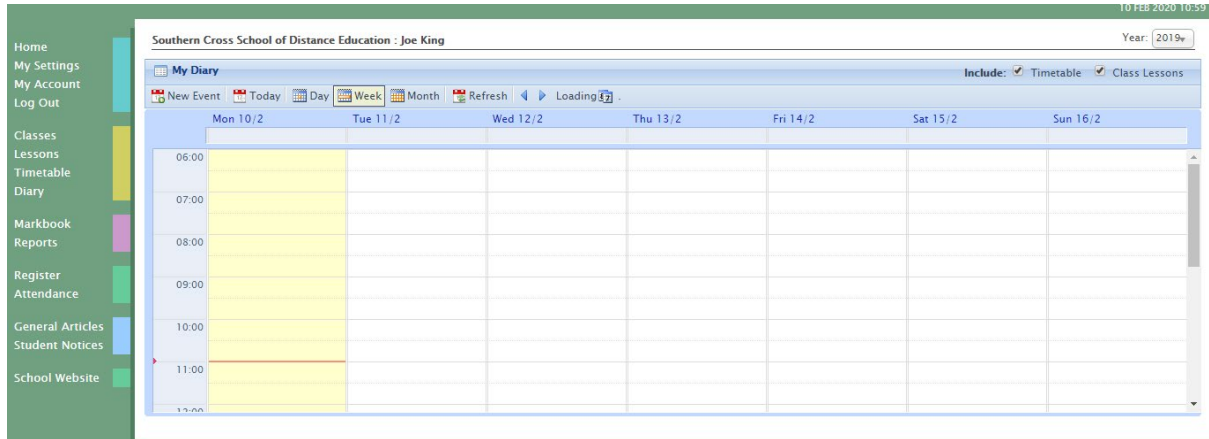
10 FEB 2020 10:59

Home
My Settings
My Account
Log Out

Classes
Lessons
Timetable
Diary

Markbook
Reports

Register
Attendance

General Articles
Student Notices

School Website

Southern Cross School of Distance Education : Joe King

Year: 2019

My Diary

Include: Timetable Class Lessons

New Event Today Day Week Month Refresh Loading .

| | Mon 10/2 | Tue 11/2 | Wed 12/2 | Thu 13/2 | Fri 14/2 | Sat 15/2 | Sun 16/2 |
|---|---|---|---|---|---|---|---|
| 06:00 | | | | | | | |
| 07:00 | | | | | | | |
| 08:00 | | | | | | | |
| 09:00 | | | | | | | |
| 10:00 | | | | | | | |
| 11:00 | | | | | | | |
| 12:00 | | | | | | | |